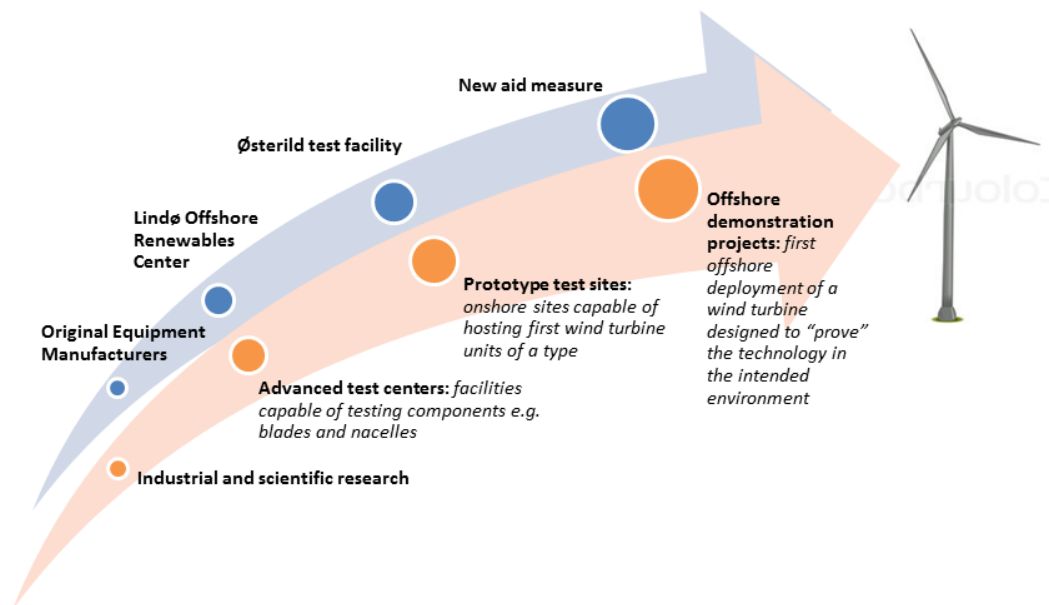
New aid measure

Østerild test facility

Lindø Offshore Renewables Center

Original Equipment Manufacturers

Offshore demonstration projects: first offshore deployment of a wind turbine designed to "prove" the technology in the intended environment

Prototype test sites: onshore sites capable of hosting first wind turbine units of a type

Advanced test centers: facilities capable of testing components e.g. blades and nacelles

Industrial and scientific research